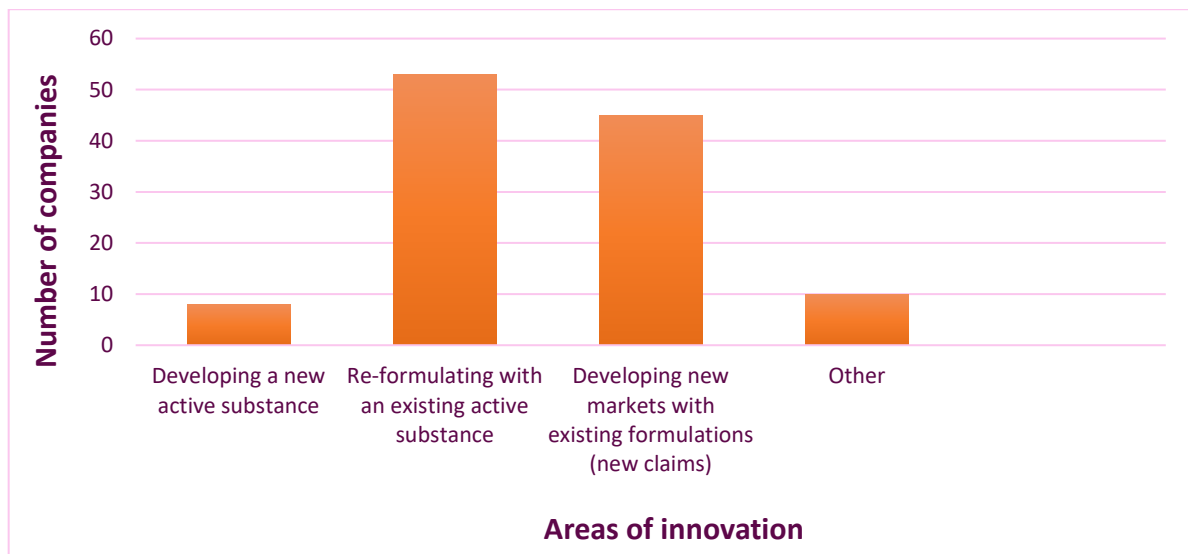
Number of companies

60
50
40
30
20
10
0

Developing a new active substance

Re-formulating with an existing active substance

Developing new markets with existing formulations (new claims)

Other

Areas of innovation